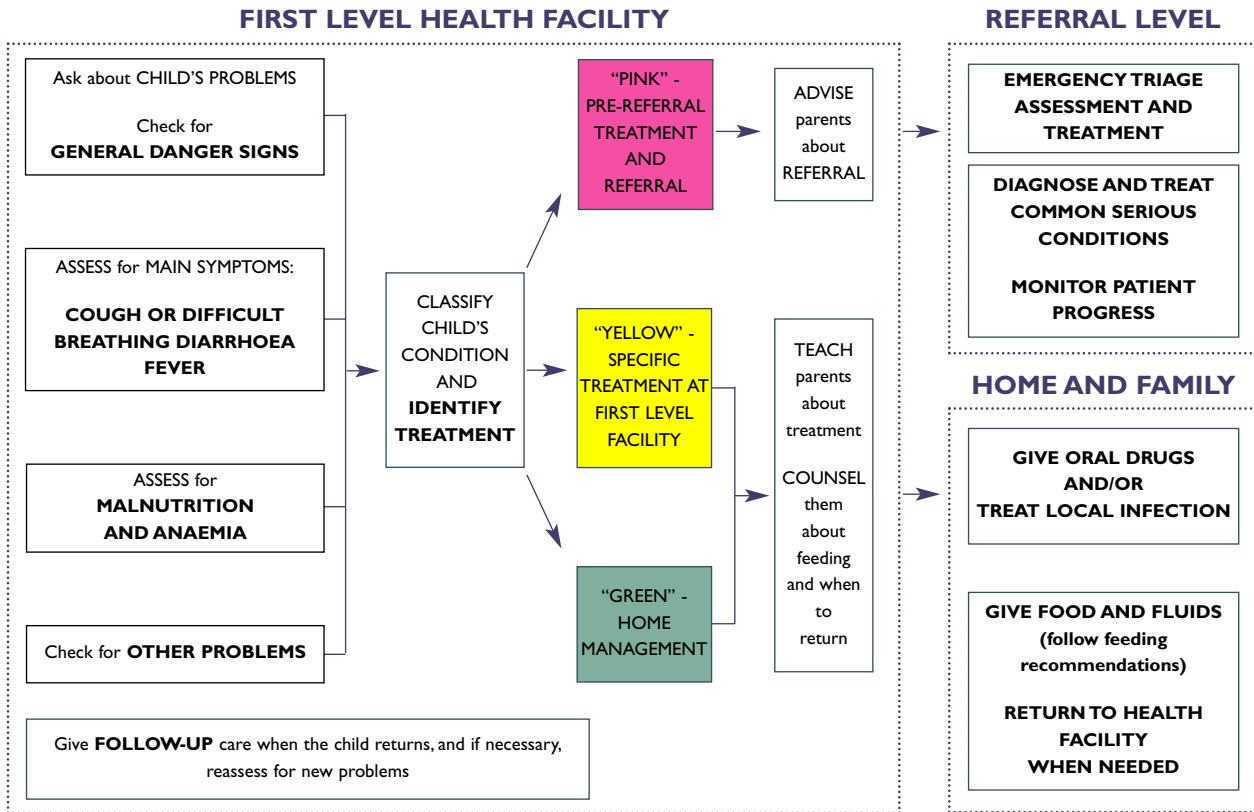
FIRST LEVEL HEALTH FACILITY

Ask about CHILD'S PROBLEMS

Check for **GENERAL DANGER SIGNS**

ASSESS for MAIN SYMPTOMS:

**COUGH OR DIFFICULT BREATHING DIARRHOEA FEVER**

ASSESS for **MALNUTRITION AND ANAEMIA**

Check for **OTHER PROBLEMS**

CLASSIFY CHILD'S CONDITION AND **IDENTIFY TREATMENT**

"PINK" - PRE-REFERRAL TREATMENT AND REFERRAL

"YELLOW" - SPECIFIC TREATMENT AT FIRST LEVEL FACILITY

"GREEN" - HOME MANAGEMENT

ADVISE parents about REFERRAL

TEACH parents about treatment

COUNSEL them about feeding and when to return

Give **FOLLOW-UP** care when the child returns, and if necessary, reassess for new problems

REFERRAL LEVEL

EMERGENCY TRIAGE ASSESSMENT AND TREATMENT

DIAGNOSE AND TREAT COMMON SERIOUS CONDITIONS

MONITOR PATIENT PROGRESS

HOME AND FAMILY

GIVE ORAL DRUGS AND/OR TREAT LOCAL INFECTION

GIVE FOOD AND FLUIDS (follow feeding recommendations)

RETURN TO HEALTH FACILITY WHEN NEEDED